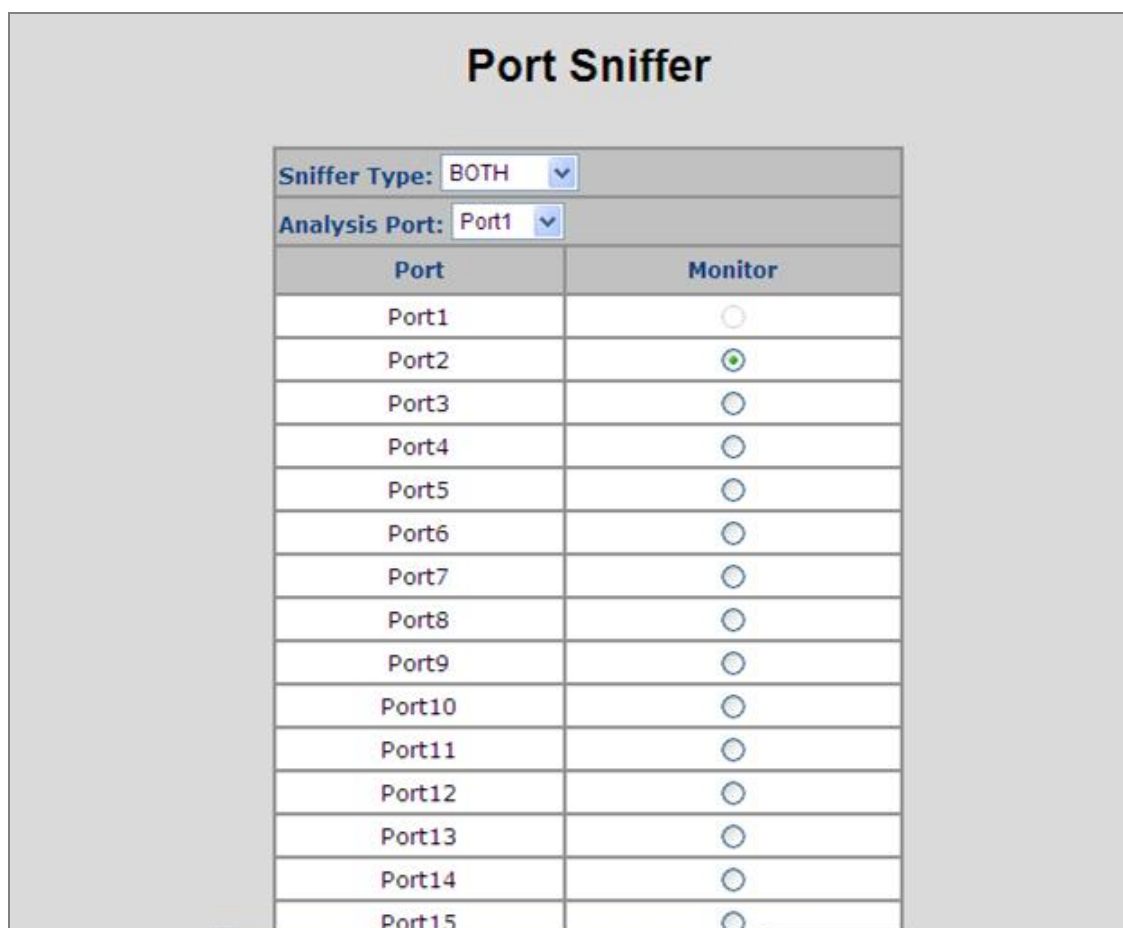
Port Sniffer

Sniffer Type: BOTH

Analysis Port: Port1

| Port | Monitor |
|---|---|
| Port1 | |
| Port2 | |
| Port3 | |
| Port4 | |
| Port5 | |
| Port6 | |
| Port7 | |
| Port8 | |
| Port9 | |
| Port10 | |
| Port11 | |
| Port12 | |
| Port13 | |
| Port14 | |
| Port15 | |